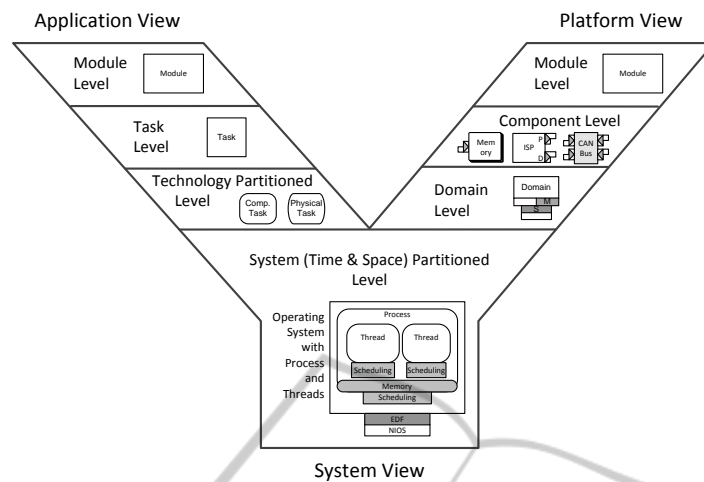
Application View

Platform View

Module Level

Module

Module Level

Module

Task Level

Task

Component Level

Mem ory

ISP

P

D

CAN Bus

Technology Partitioned Level

Comp. Task

Physical Task

Domain Level

Domain

M

S

System (Time & Space) Partitioned Level

Operating System with Process and Threads

Process

Thread

Thread

Scheduling

Scheduling

Memory Scheduling

EDF

NIOS

System View